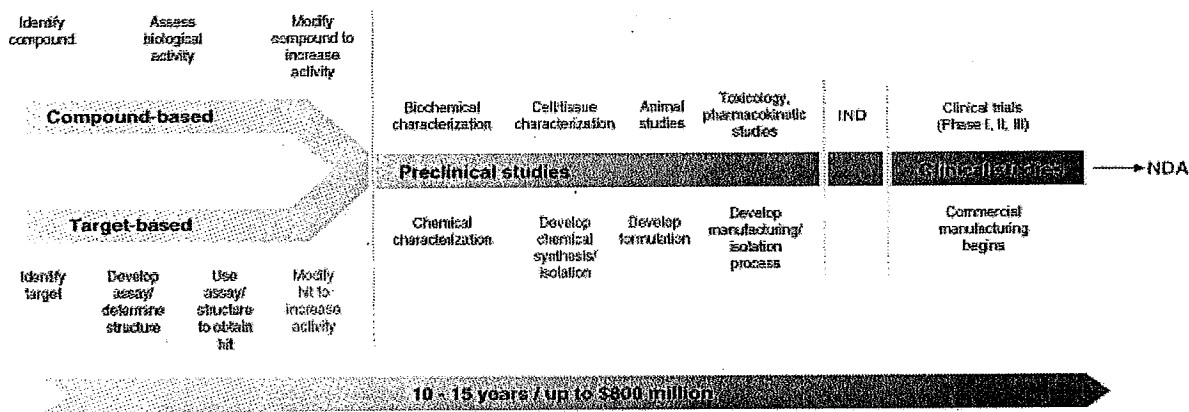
Identify compound

Assess biological activity

Modify compound to increase activity

Compound-based

Target-based

Identify target

Develop assay/ determine structure

Use assay/ structure to obtain hit

Modify hit to increase activity

Biochemical characterization

Cell/tissue characterization

Animal studies

Toxicology, pharmacokinetic studies

IND

Clinical trials (Phase I, II, III)

Preclinical studies

Clinical studies

NDA

Chemical characterization

Develop chemical synthesis/ isolation

Develop formulation

Develop manufacturing/ isolation process

Commercial manufacturing begins

10 - 15 years / up to $800 million